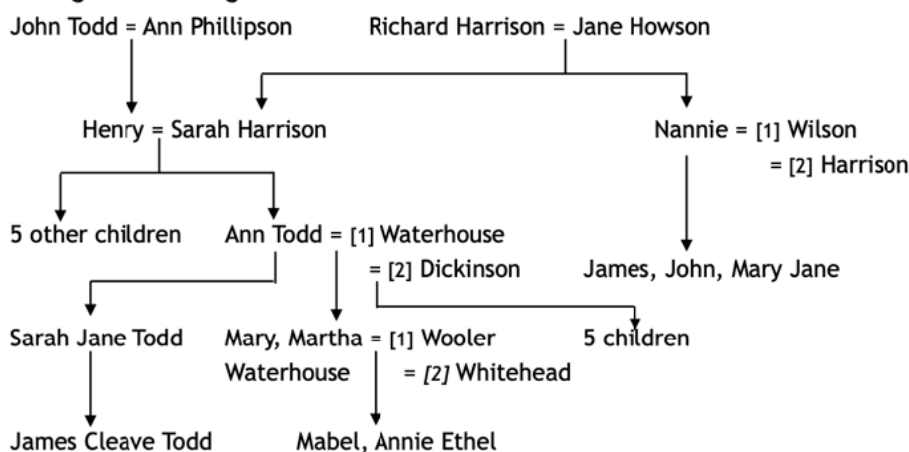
John Todd = Ann Phillipson

Richard Harrison = Jane Howson

Henry = Sarah Harrison

Nannie = [1] Wilson
= [2] Harrison

5 other children

Ann Todd = [1] Waterhouse
= [2] Dickinson

James, John, Mary Jane

Sarah Jane Todd

Mary, Martha = [1] Wooler
Waterhouse = [2] Whitehead

5 children

James Cleave Todd

Mabel, Annie Ethel